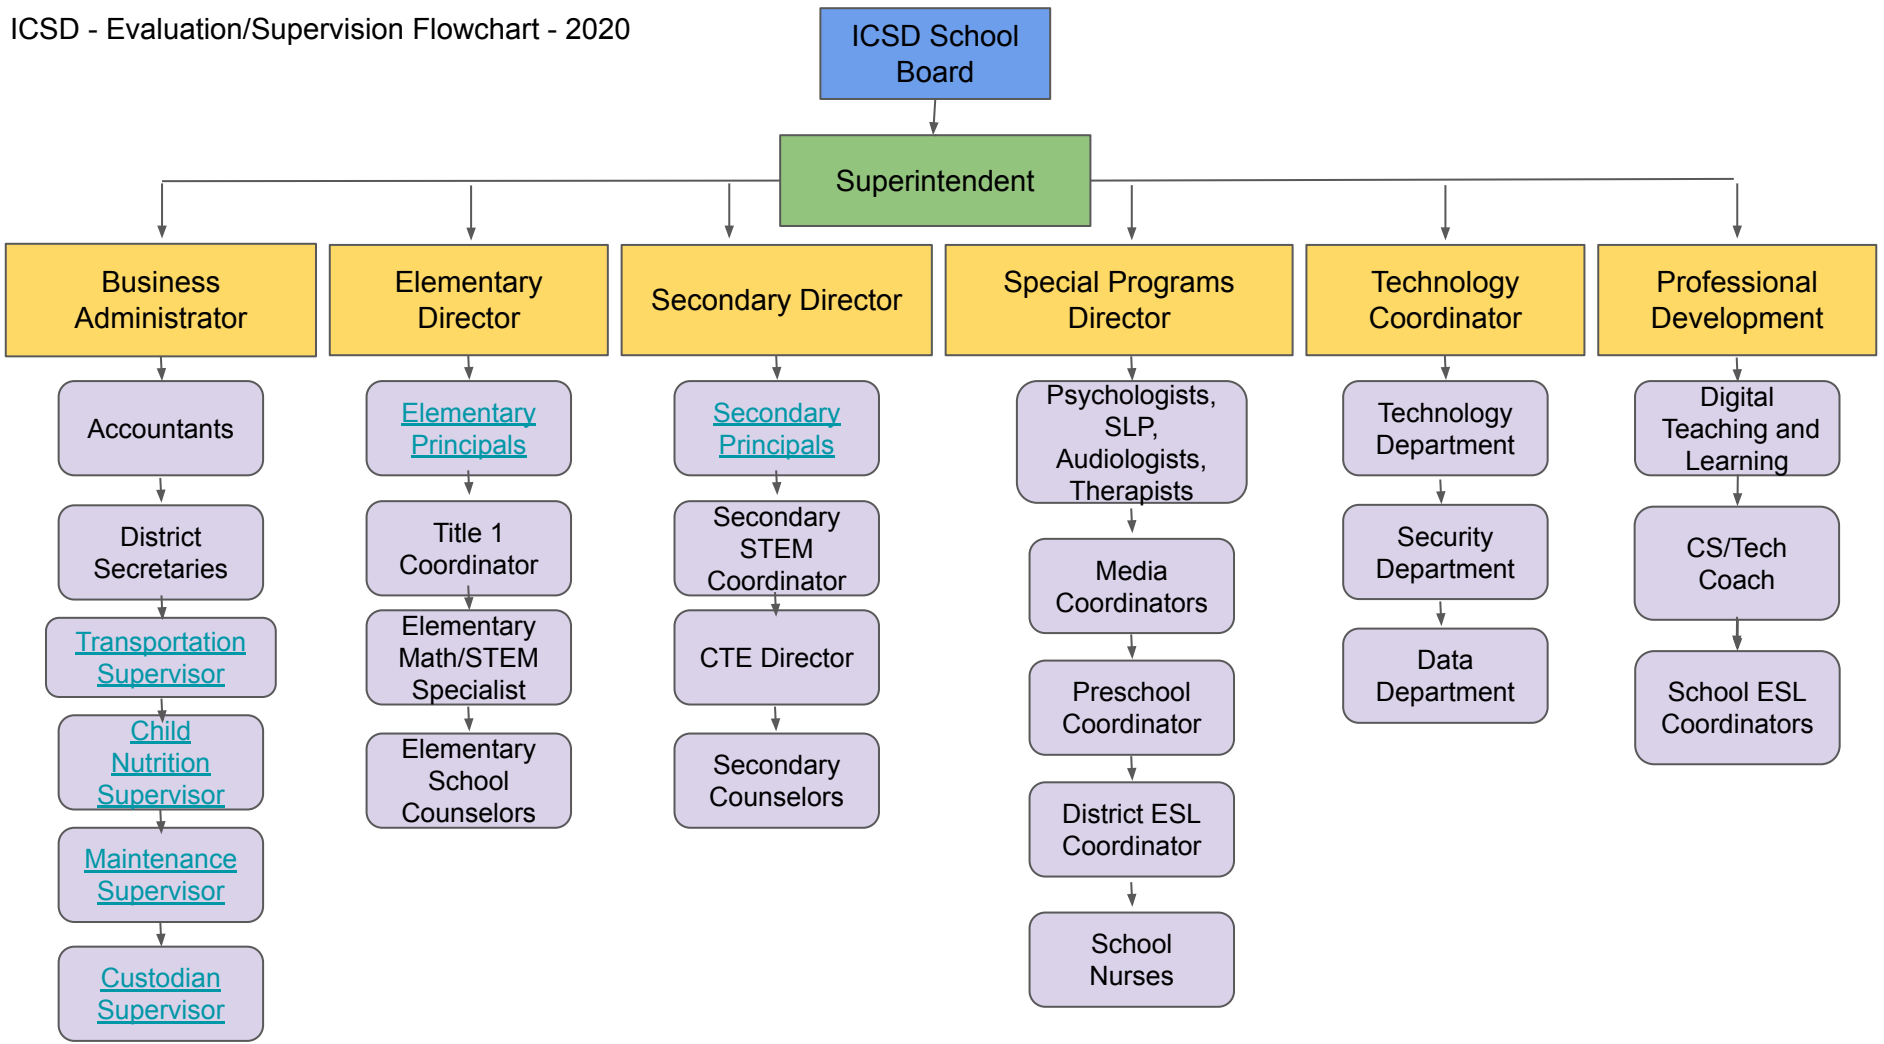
ICSD - Evaluation/Supervision Flowchart - 2020

ICSD School Board

Superintendent

Business Administrator

Accountants

District Secretaries

Transportation Supervisor

Child Nutrition Supervisor

Maintenance Supervisor

Custodian Supervisor

Elementary Director

Elementary Principals

Title 1 Coordinator

Elementary Math/STEM Specialist

Elementary School Counselors

Secondary Director

Secondary Principals

Secondary STEM Coordinator

CTE Director

Secondary Counselors

Special Programs Director

Psychologists, SLP, Audiologists, Therapists

Media Coordinators

Preschool Coordinator

District ESL Coordinator

School Nurses

Technology Coordinator

Technology Department

Security Department

Data Department

Professional Development

Digital Teaching and Learning

CS/Tech Coach

School ESL Coordinators